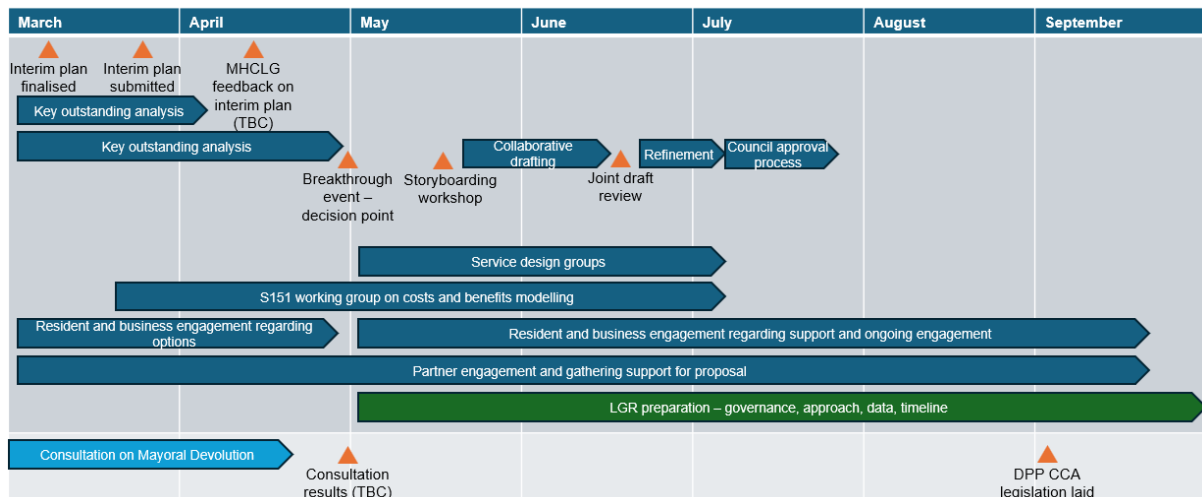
March | April | May | June | July | August | September

Interim plan finalised

Interim plan submitted

MHCLG feedback on interim plan (TBC)

Key outstanding analysis

Key outstanding analysis

Breakthrough event – decision point

Storyboarding workshop

Collaborative drafting

Joint draft review

Refinement

Council approval process

Service design groups

S151 working group on costs and benefits modelling

Resident and business engagement regarding options

Resident and business engagement regarding support and ongoing engagement

Partner engagement and gathering support for proposal

LGR preparation – governance, approach, data, timeline

Consultation on Mayoral Devolution

Consultation results (TBC)

DPP CCA legislation laid